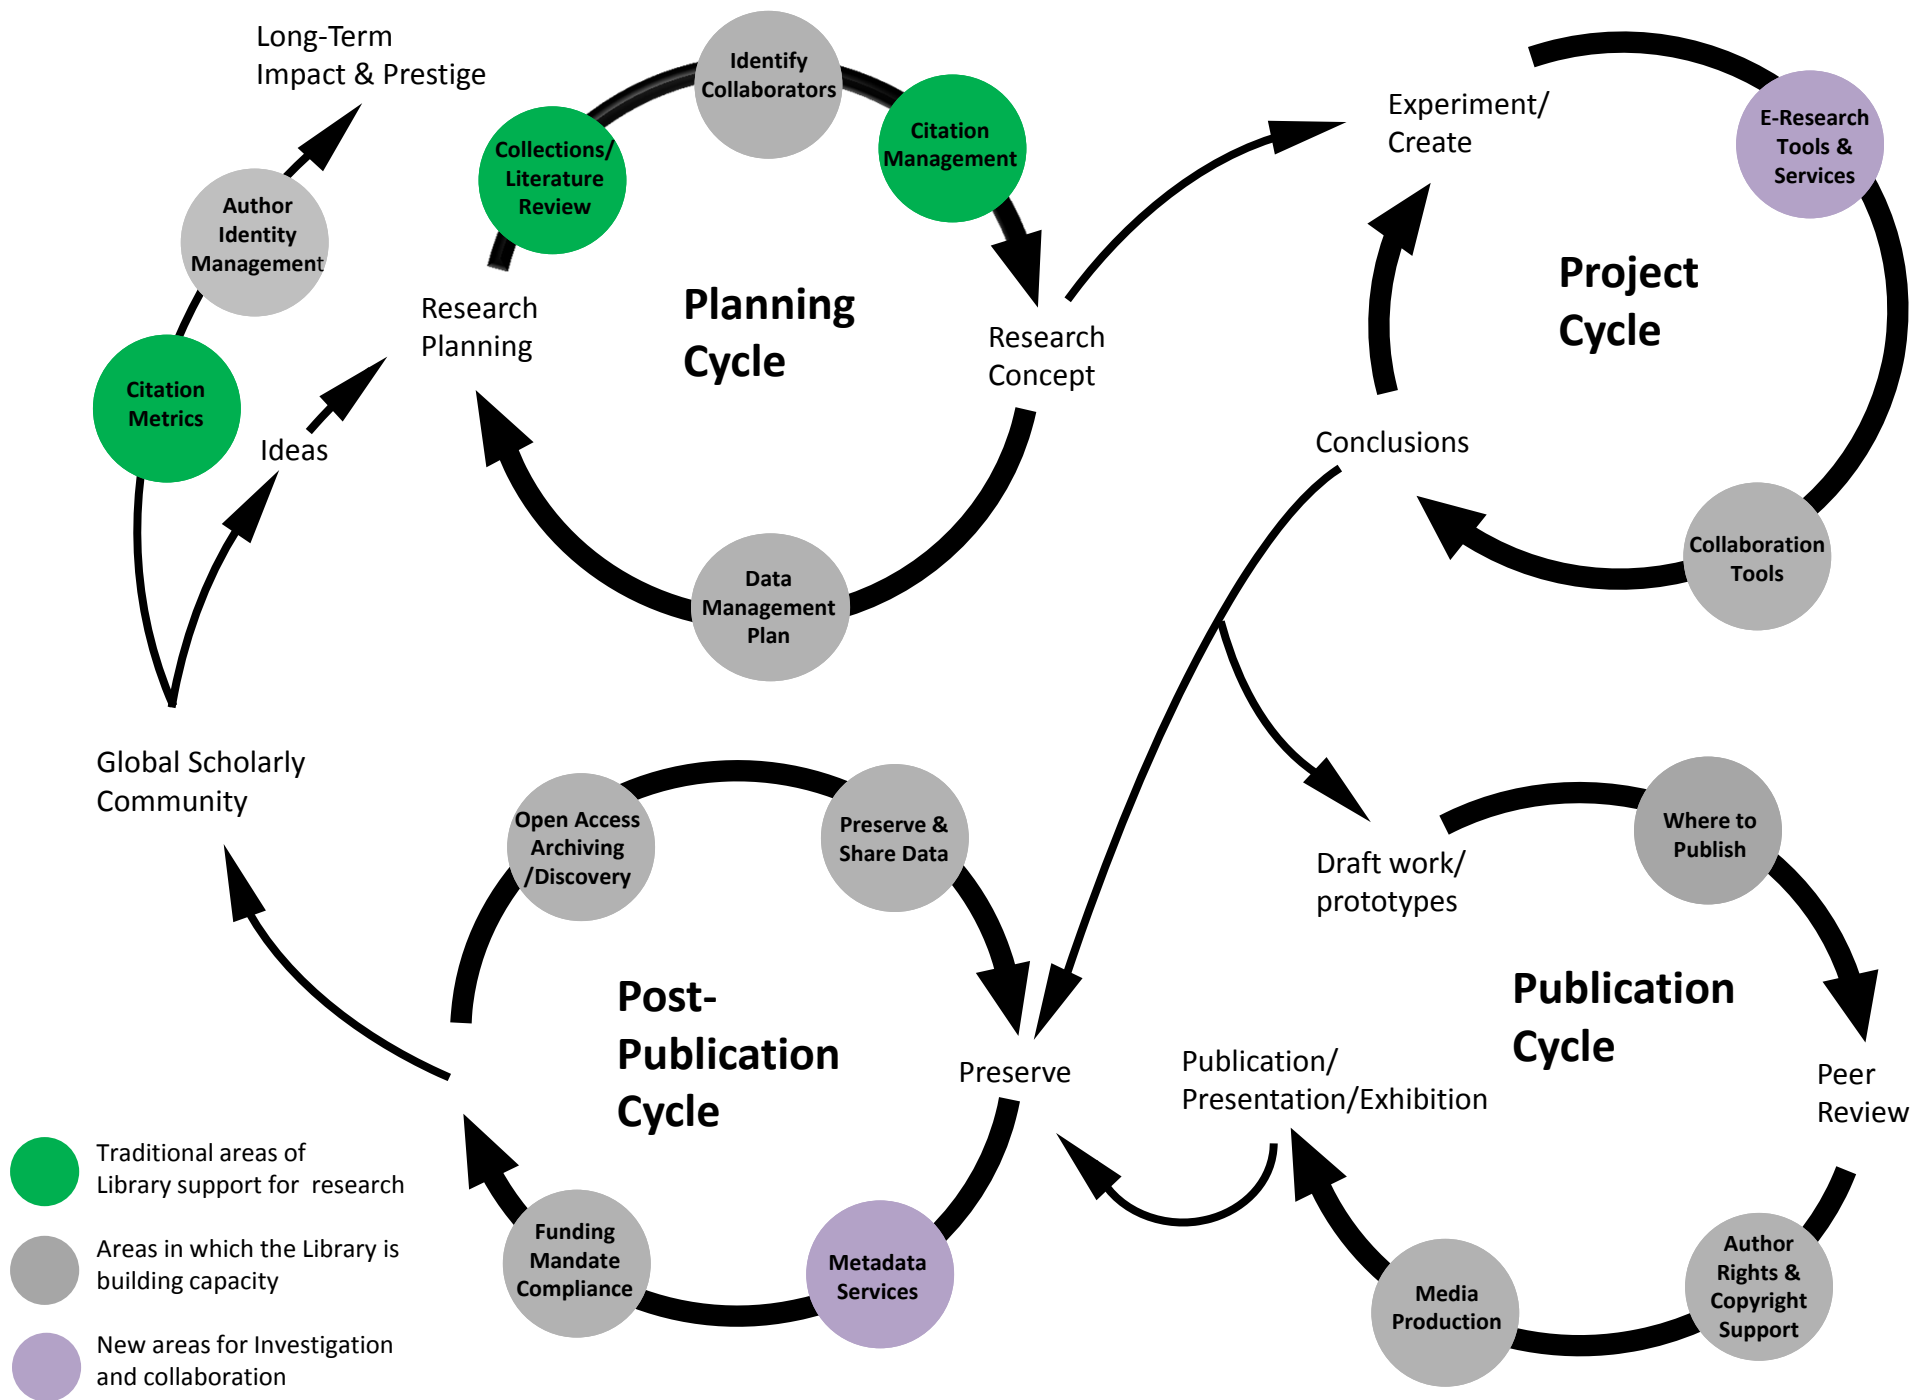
Long-Term Impact & Prestige

Identify Collaborators

Collections/ Literature Review

Citation Management

Experiment/ Create

E-Research Tools & Services

Author Identity Management

Research Planning

Planning Cycle

Research Concept

Project Cycle

Citation Metrics

Ideas

Conclusions

Data Management Plan

Collaboration Tools

Global Scholarly Community

Open Access Archiving /Discovery

Preserve & Share Data

Draft work/ prototypes

Where to Publish

Post-Publication Cycle

Publication Cycle

Preserve

Publication/ Presentation/Exhibition

Peer Review

Traditional areas of Library support for research

Areas in which the Library is building capacity

New areas for Investigation and collaboration

Funding Mandate Compliance

Metadata Services

Media Production

Author Rights & Copyright Support